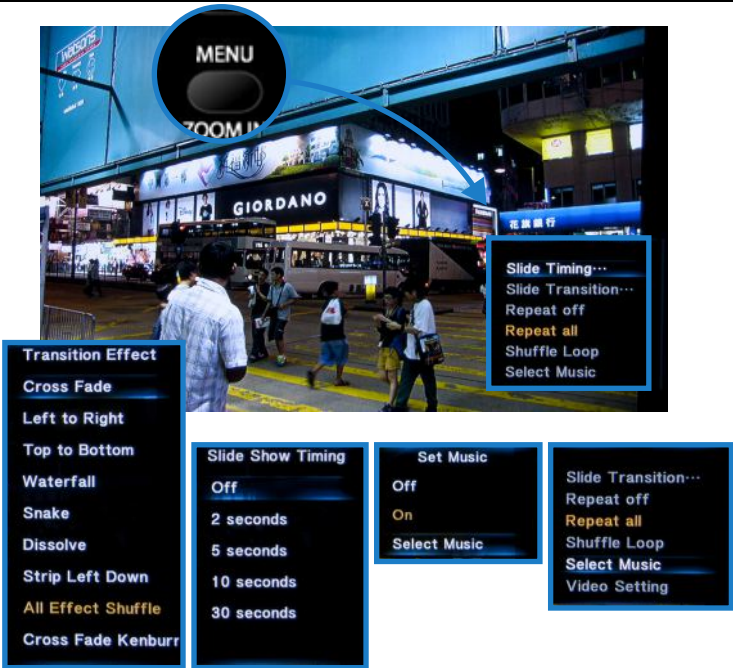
watsons

MENU

ZOOM IN

GIORDANO

花旗銀行

Slide Timing···
Slide Transition···
Repeat off
Repeat all
Shuffle Loop
Select Music

Transition Effect
Cross Fade
Left to Right
Top to Bottom
Waterfall
Snake
Dissolve
Strip Left Down
All Effect Shuffle
Cross Fade Kenburr

Slide Show Timing
Off
2 seconds
5 seconds
10 seconds
30 seconds

Set Music
Off
On
Select Music

Slide Transition···
Repeat off
Repeat all
Shuffle Loop
Select Music
Video Setting